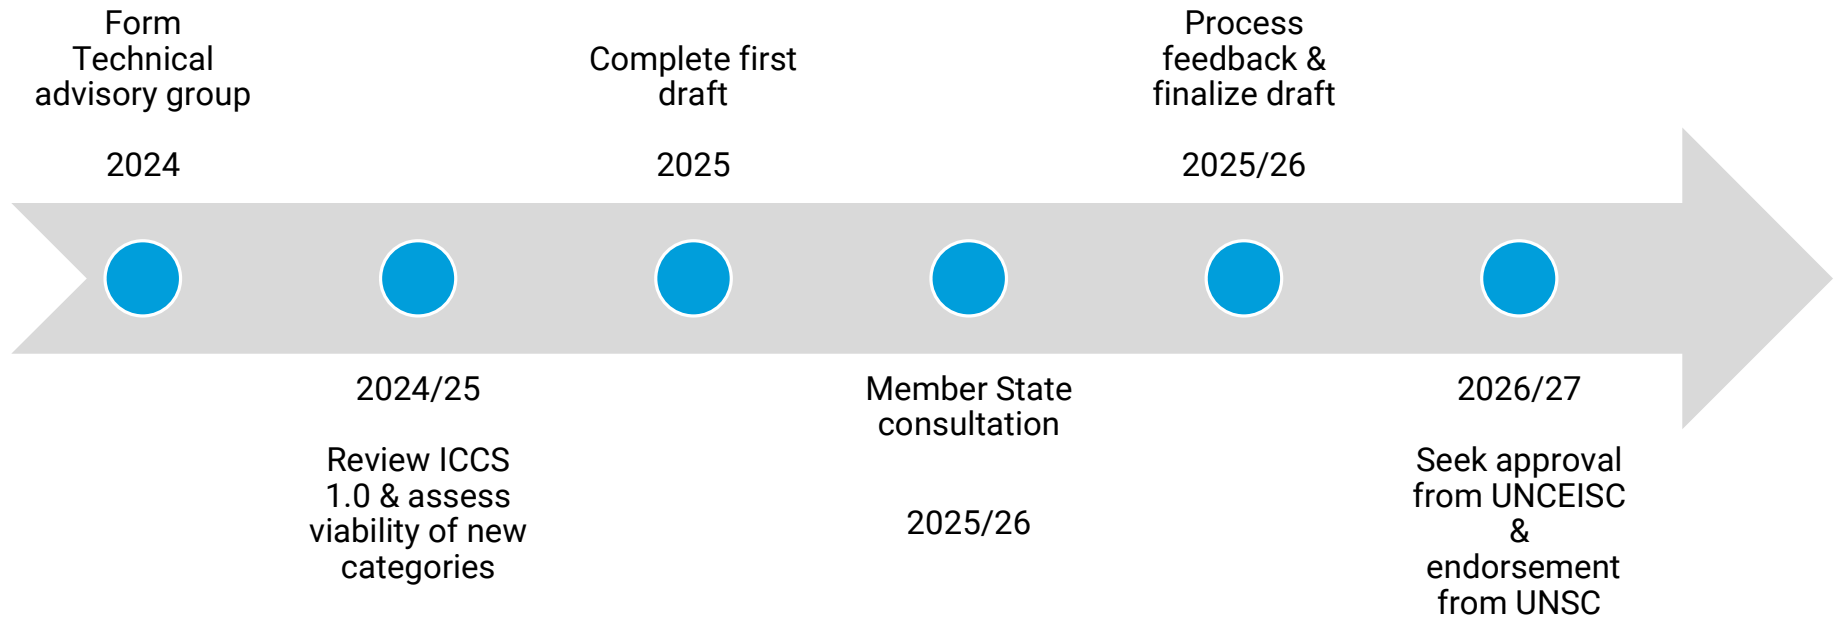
Form Technical advisory group

2024

2024/25

Review ICCS 1.0 & assess viability of new categories

Complete first draft

2025

Member State consultation

2025/26

Process feedback & finalize draft

2025/26

2026/27

Seek approval from UNCEISC & endorsement from UNSC